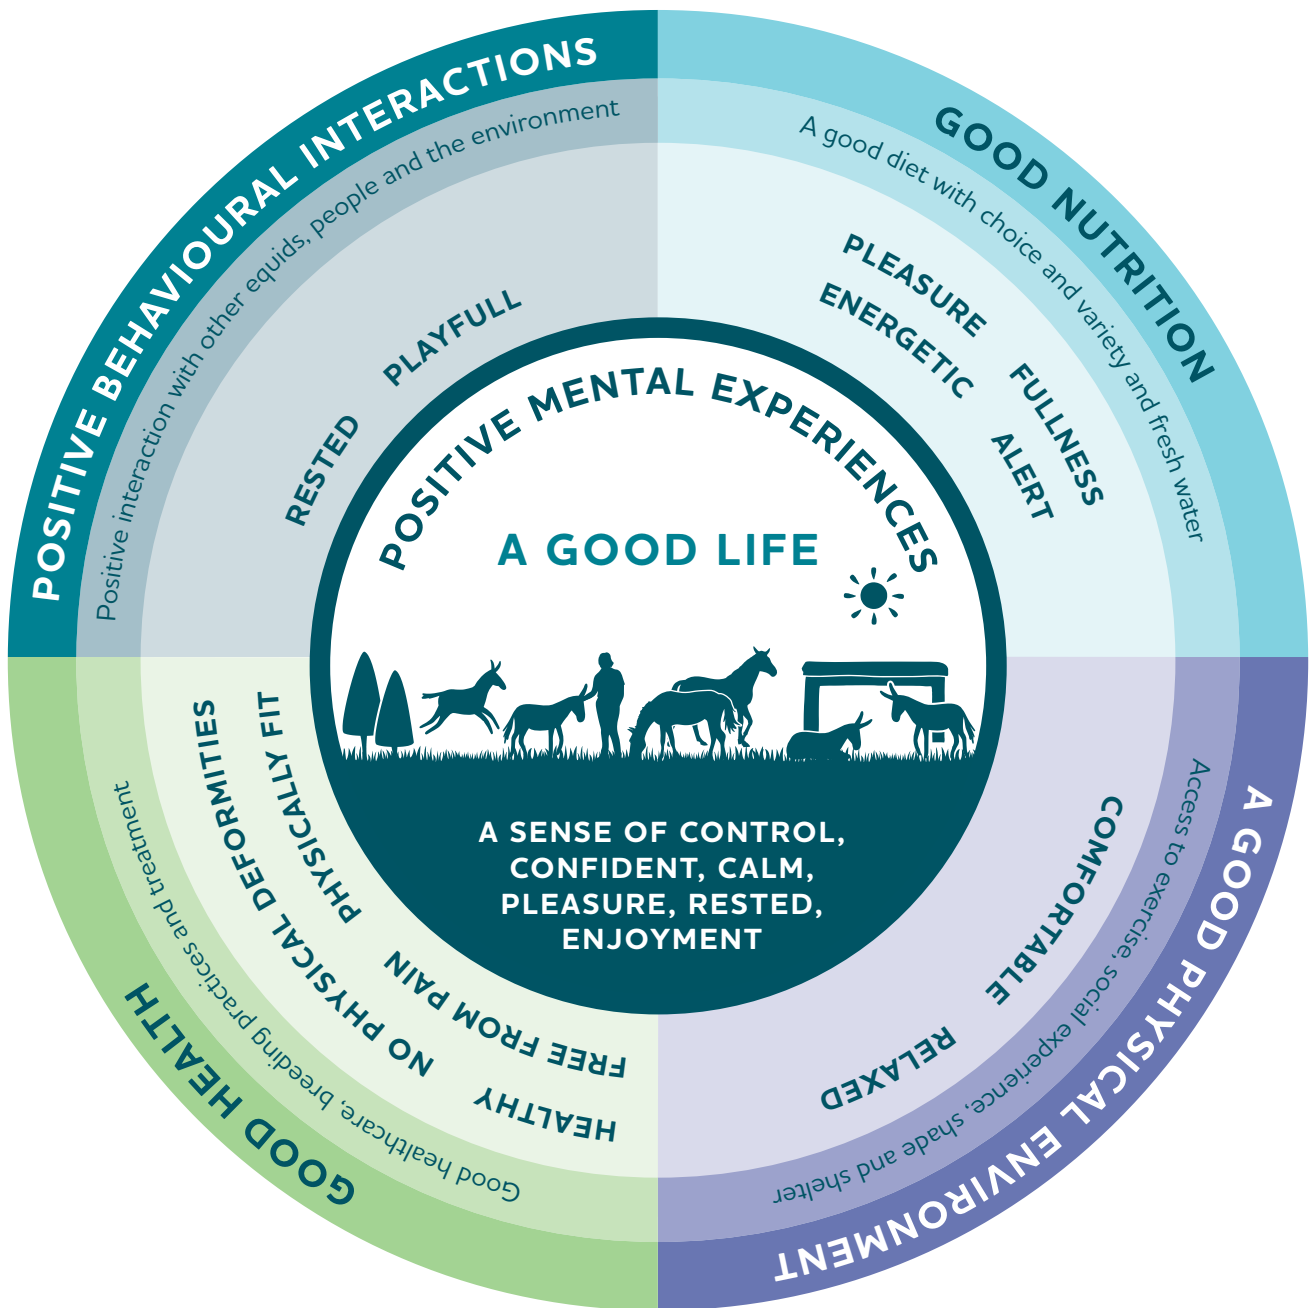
POSITIVE BEHAVIOURAL INTERACTIONS
Positive interaction with other equids, people and the environment
PLAYFULL
RESTED

GOOD NUTRITION
A good diet with choice and variety and fresh water
PLEASURE
ENERGETIC
FULLNESS
ALERT

POSITIVE MENTAL EXPERIENCES
A GOOD LIFE
A SENSE OF CONTROL, CONFIDENT, CALM, PLEASURE, RESTED, ENJOYMENT

GOOD HEALTH
Good healthcare, breeding practices and treatment
PHYSICAL DEFORMITIES
PHYSICALLY FIT
NO PHYSICAL
FREE FROM PAIN
HEALTHY

A GOOD PHYSICAL ENVIRONMENT
Access to exercise, social experience, shade and shelter
COMFORTABLE
RELAXED